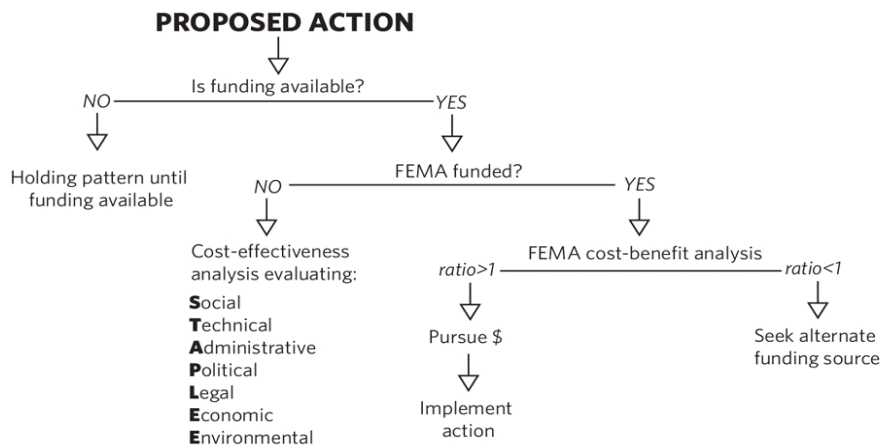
PROPOSED ACTION

Is funding available?

NO

YES

Holding pattern until funding available

FEMA funded?

NO

YES

Cost-effectiveness analysis evaluating:

Social
Technical
Administrative
Political
Legal
Economic
Environmental

FEMA cost-benefit analysis

ratio>1

ratio<1

Pursue $

Seek alternate funding source

Implement action